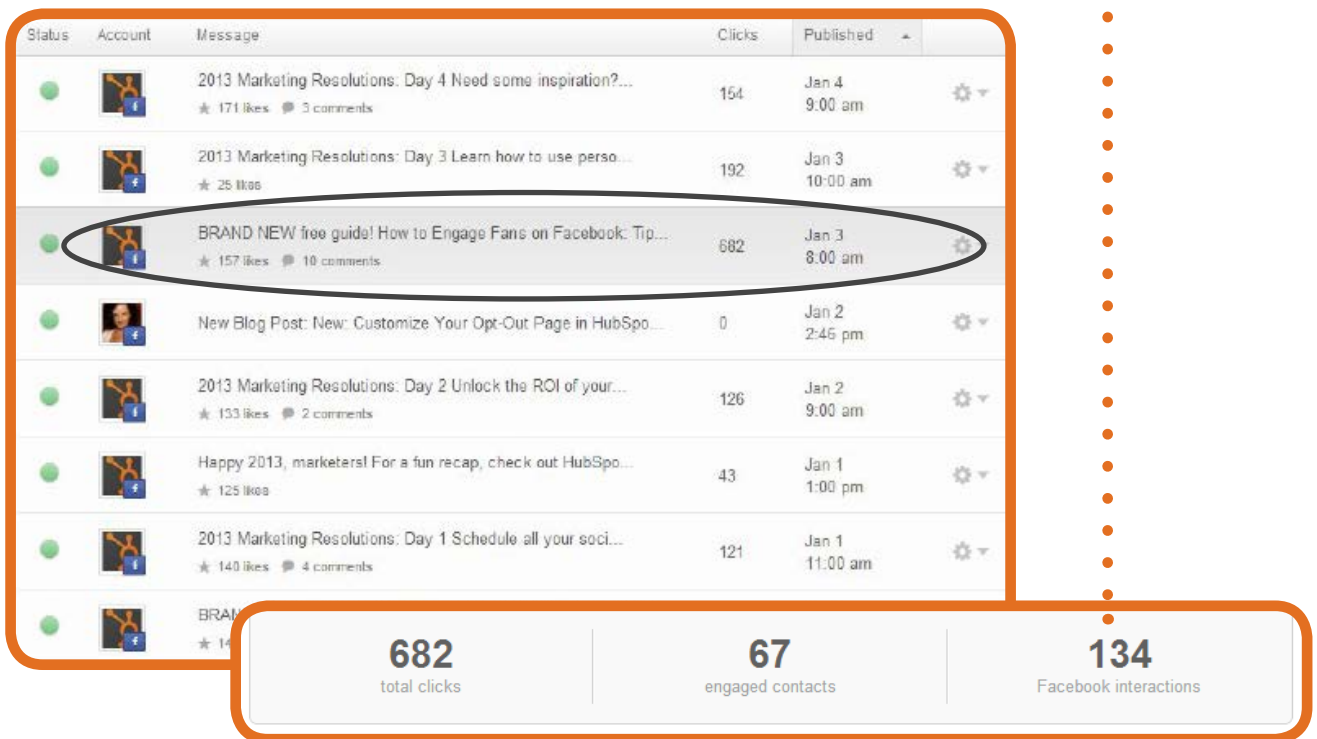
| Status | Account | Message | Clicks | Published |
|---|---|---|---|---|
| | | 2013 Marketing Resolutions: Day 4 Need some inspiration?... ★ 171 likes 3 comments | 154 | Jan 4 9:00 am |
| | | 2013 Marketing Resolutions: Day 3 Learn how to use perso... ★ 25 likes | 192 | Jan 3 10:00 am |
| | | BRAND NEW free guide! How to Engage Fans on Facebook: Tip... ★ 157 likes 10 comments | 682 | Jan 3 8:00 am |
| | | New Blog Post: New: Customize Your Opt-Out Page in HubSpo... | 0 | Jan 2 2:46 pm |
| | | 2013 Marketing Resolutions: Day 2 Unlock the ROI of your... ★ 133 likes 2 comments | 126 | Jan 2 9:00 am |
| | | Happy 2013, marketers! For a fun recap, check out HubSpo... ★ 125 likes | 43 | Jan 1 1:00 pm |
| | | 2013 Marketing Resolutions: Day 1 Schedule all your soci... ★ 140 likes 4 comments | 121 | Jan 1 11:00 am |
| | | BRAN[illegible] ★ 14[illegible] | | |

682
total clicks

67
engaged contacts

134
Facebook interactions